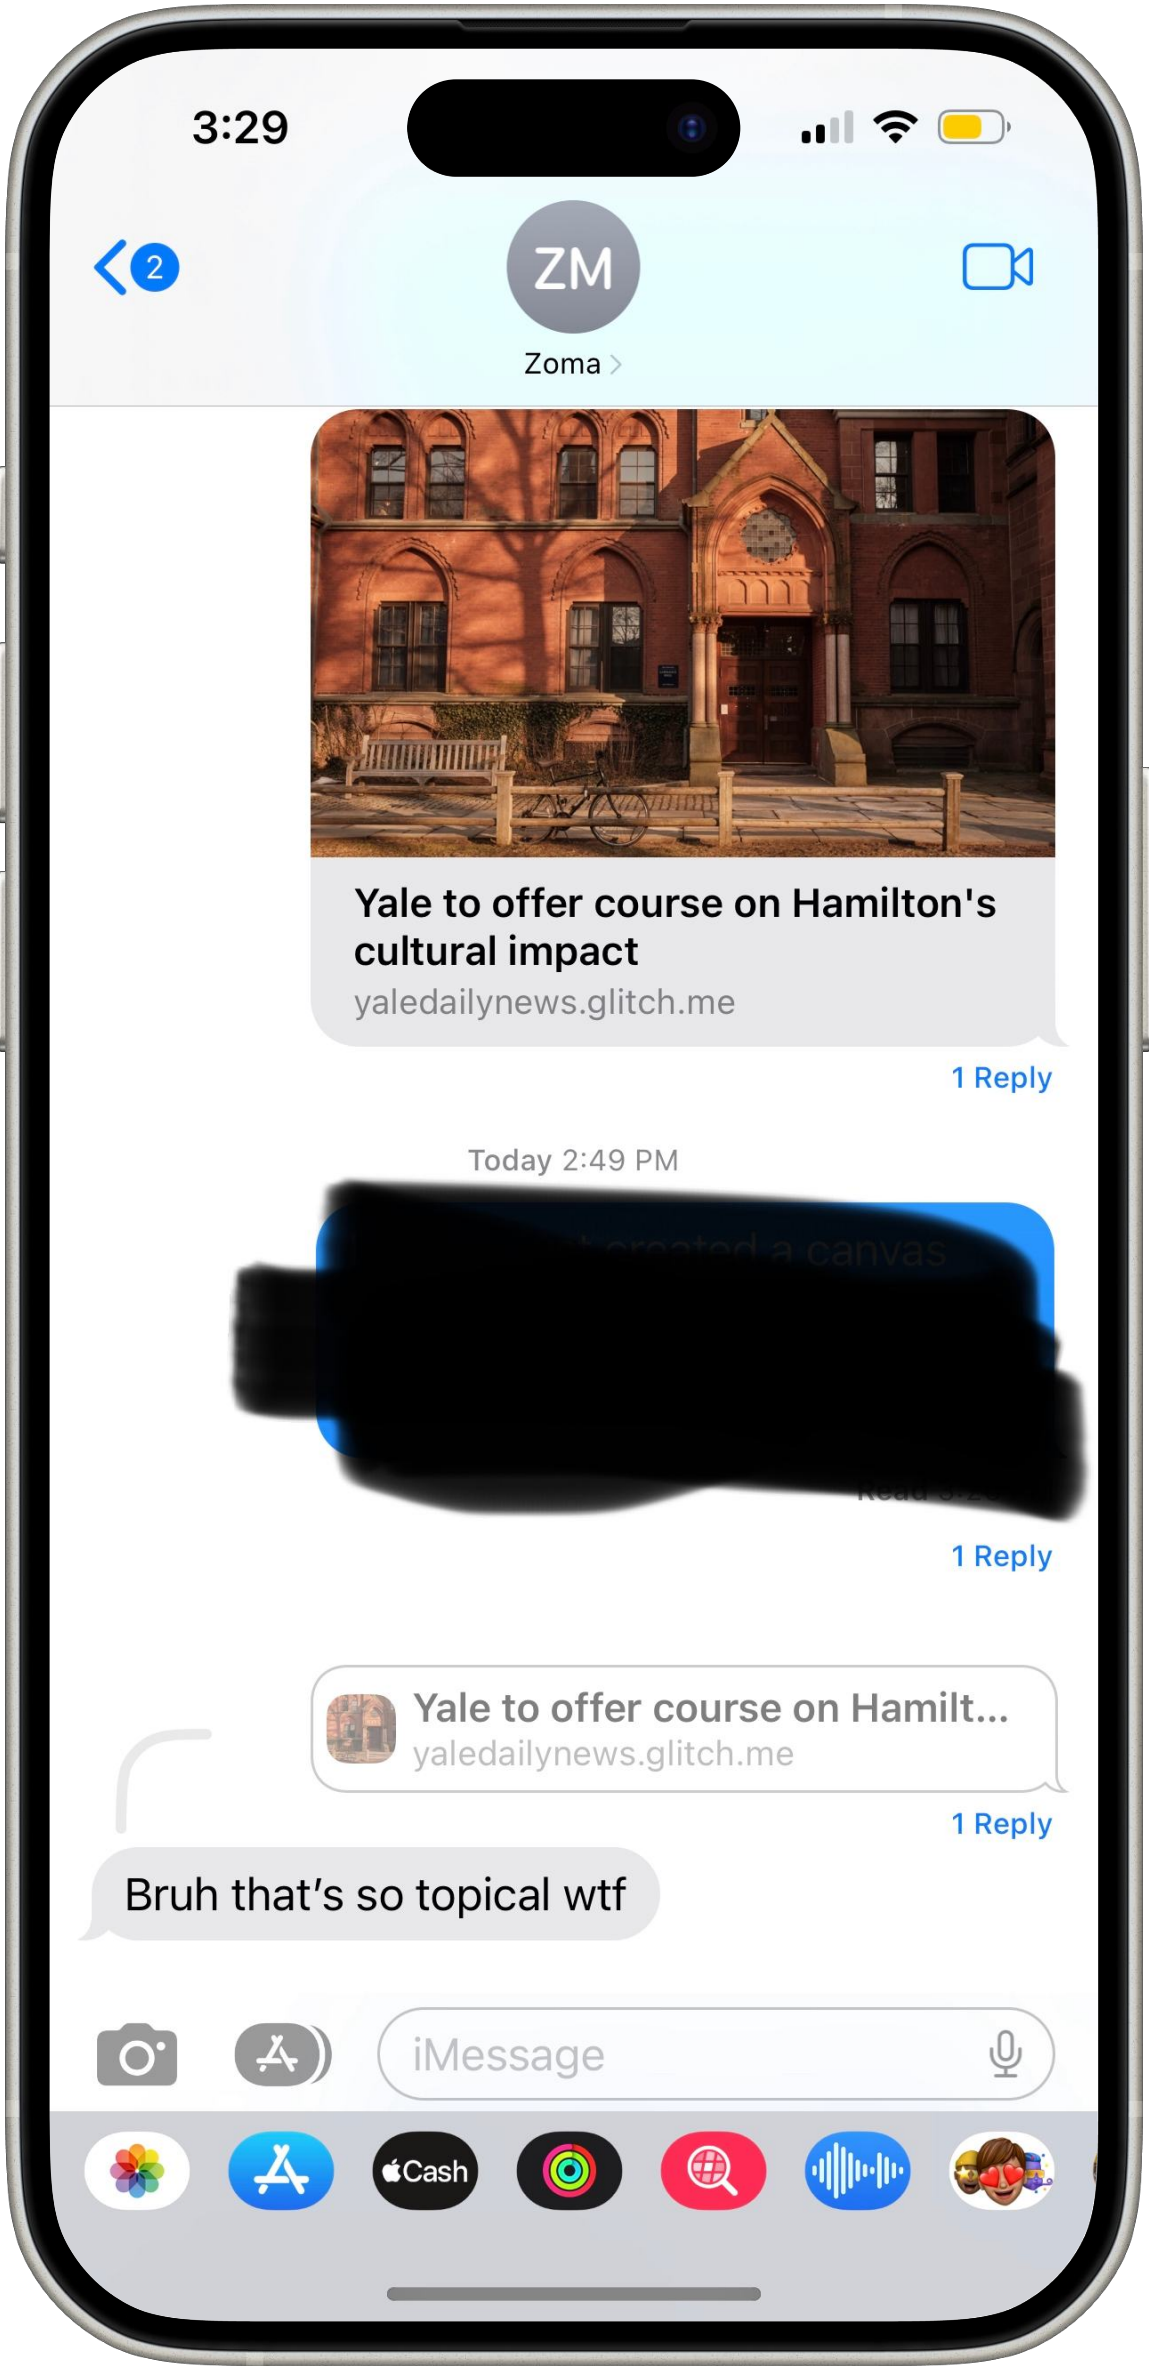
3:29

2

ZM

Zoma >

Yale to offer course on Hamilton's cultural impact
yaledailynews.glitch.me

1 Reply

Today 2:49 PM

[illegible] created a canvas

Read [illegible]

1 Reply

Yale to offer course on Hamilt...
yaledailynews.glitch.me

1 Reply

Bruh that's so topical wtf

iMessage

Cash